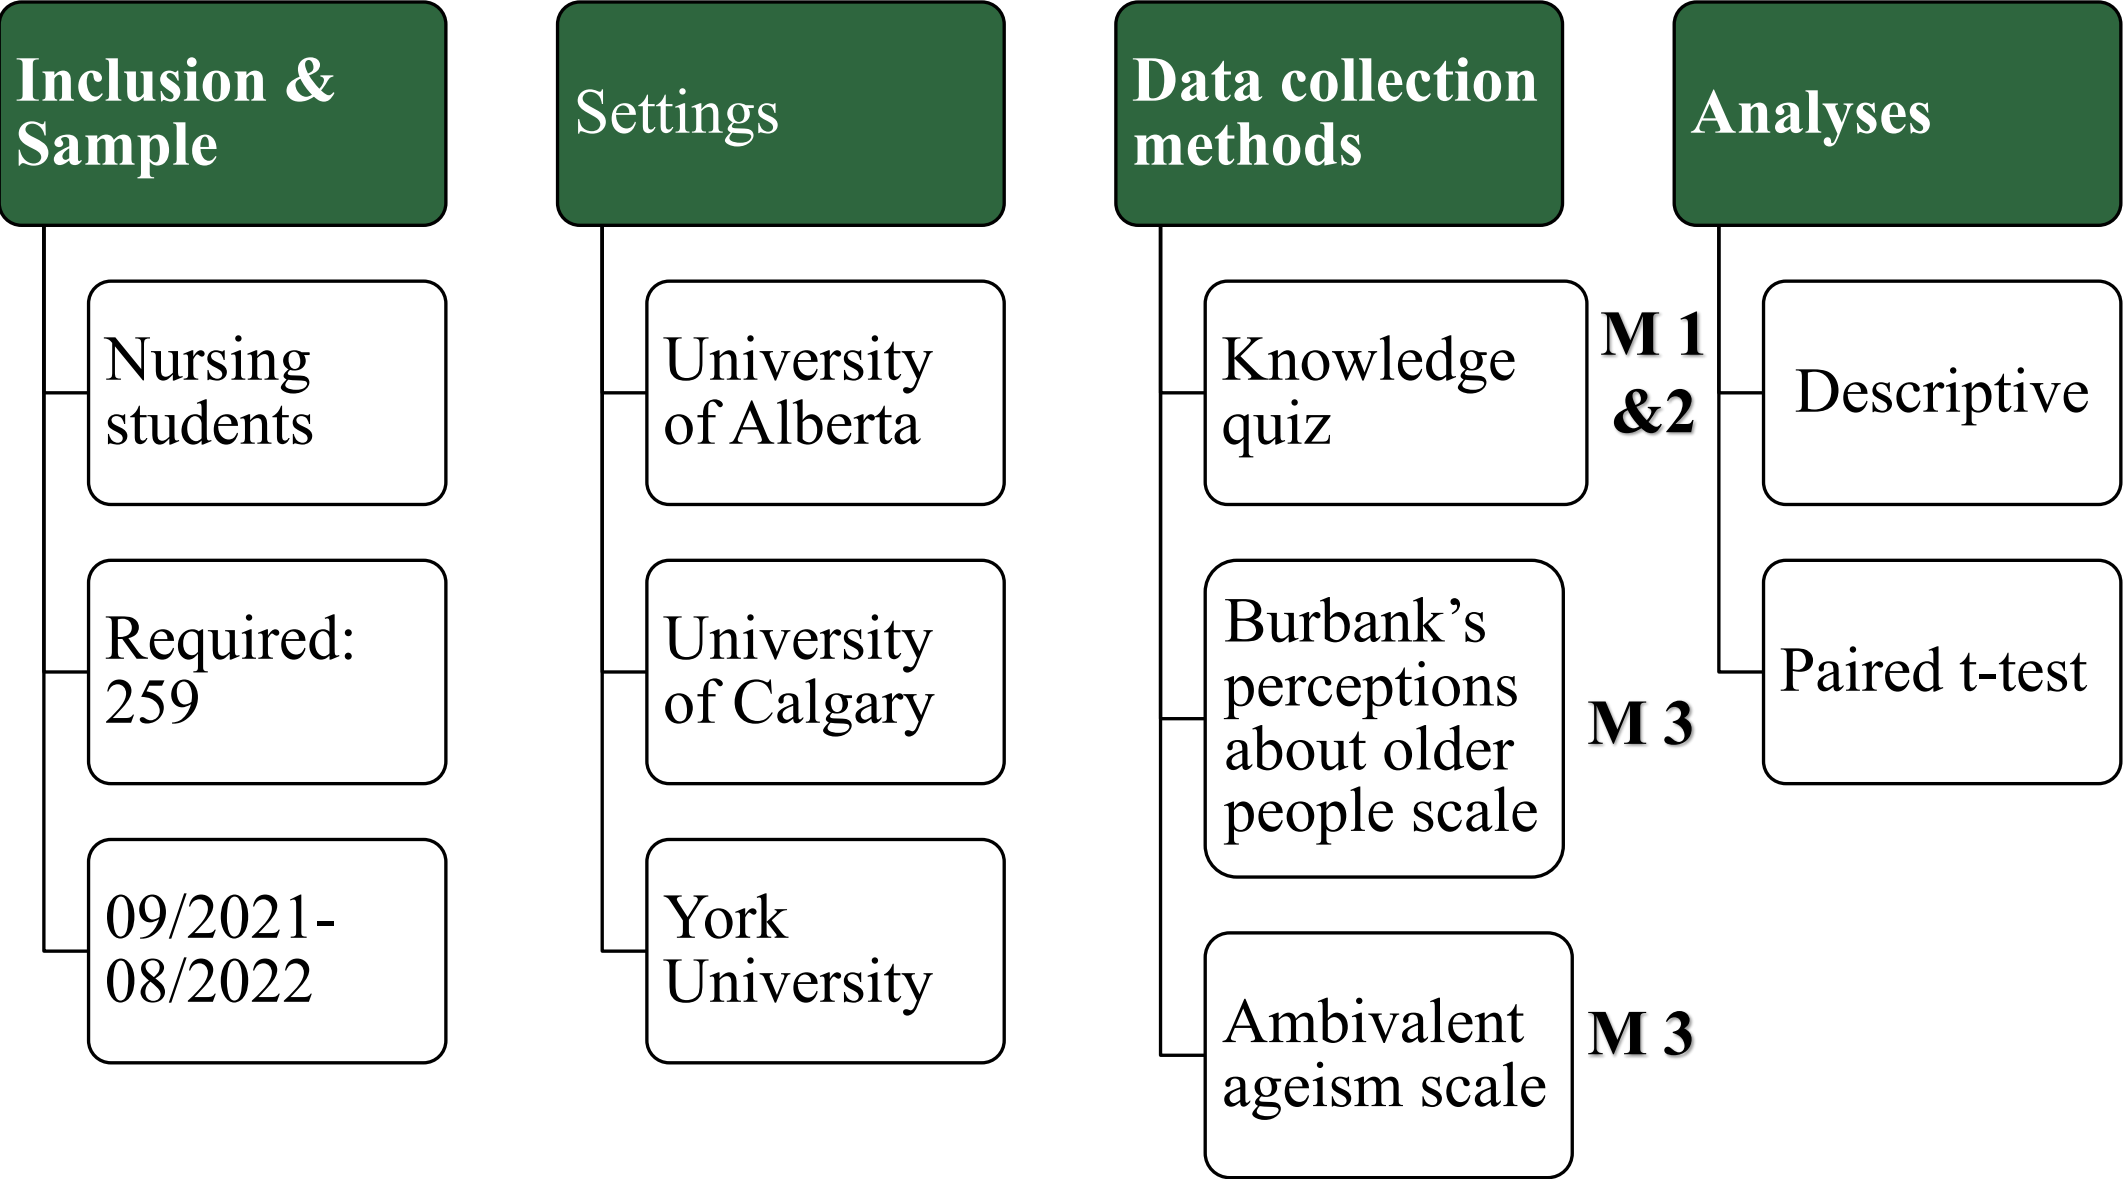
Inclusion & Sample

Nursing students

Required: 259

09/2021-08/2022

Settings

University of Alberta

University of Calgary

York University

Data collection methods

Knowledge quiz

M 1 &2

Burbank's perceptions about older people scale

M 3

Ambivalent ageism scale

M 3

Analyses

Descriptive

Paired t-test